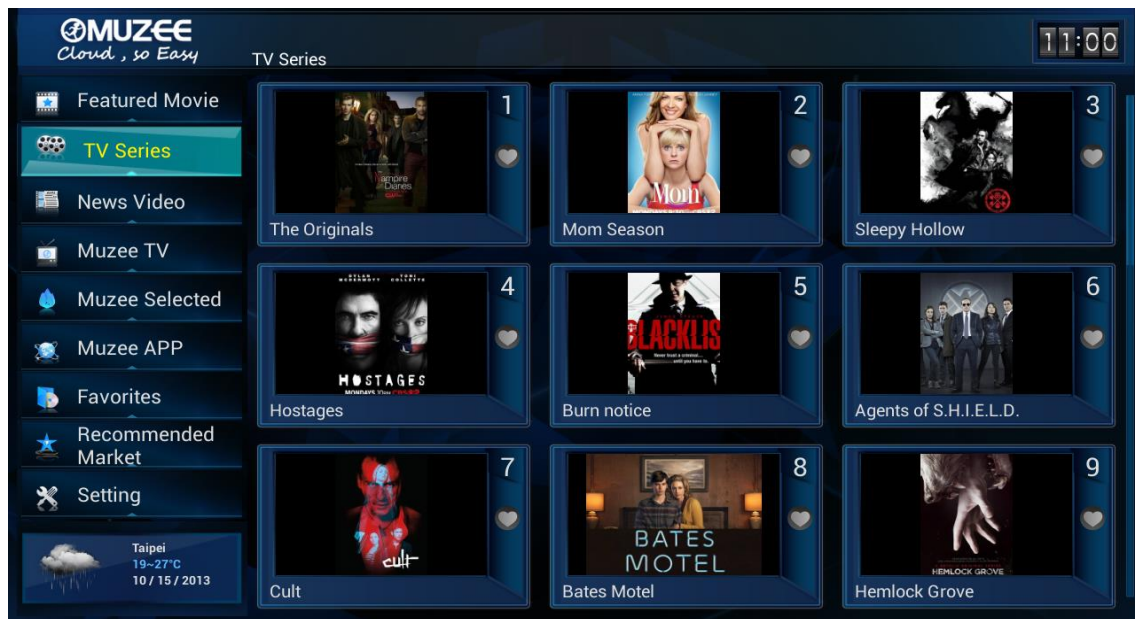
MUZEE
Cloud , so Easy

TV Series

11:00

Featured Movie
TV Series
News Video
Muzee TV
Muzee Selected
Muzee APP
Favorites
Recommended Market
Setting

Taipei
19~27°C
10 / 15 / 2013

1
The Vampire Diaries
The Originals

2
Mom
Mom Season

3
Sleepy Hollow

4
HOSTAGES
Hostages

5
BLACKLIST
Burn notice

6
Agents of S.H.I.E.L.D.

7
cult
Cult

8
BATES MOTEL
Bates Motel

9
HEMLOCK GROVE
Hemlock Grove